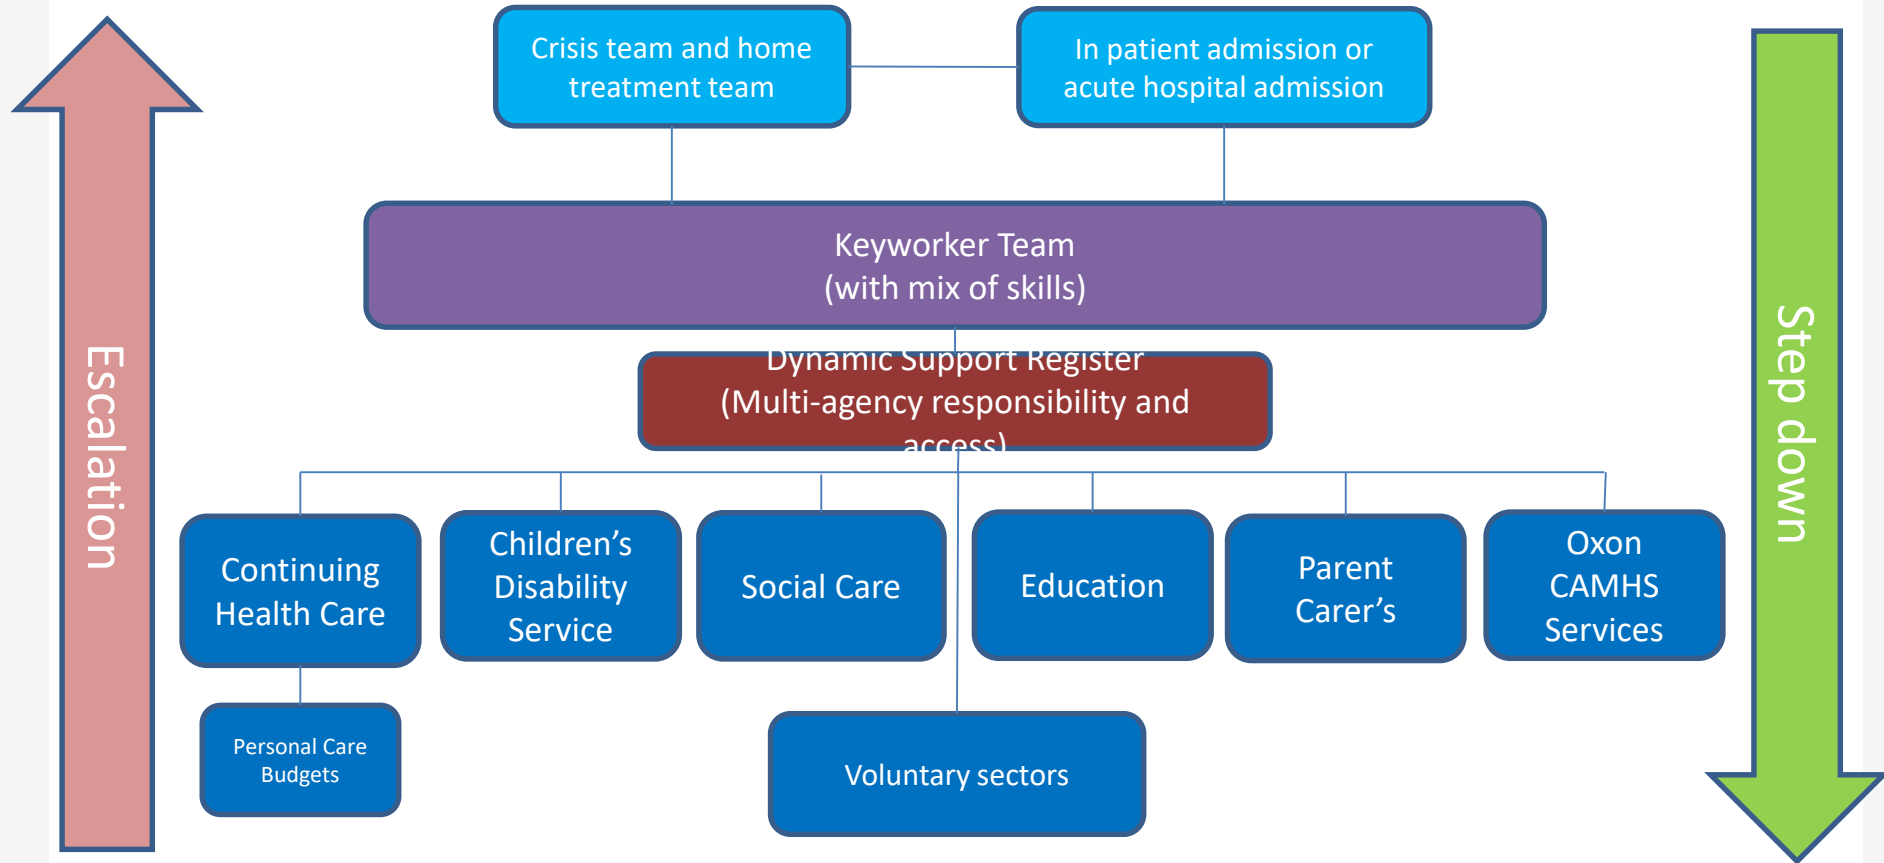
Escalation

Crisis team and home treatment team

In patient admission or acute hospital admission

Step down

Keyworker Team
(with mix of skills)

Dynamic Support Register
(Multi-agency responsibility and access)

Continuing Health Care

Children's Disability Service

Social Care

Education

Parent Carer's

Oxon CAMHS Services

Personal Care Budgets

Voluntary sectors